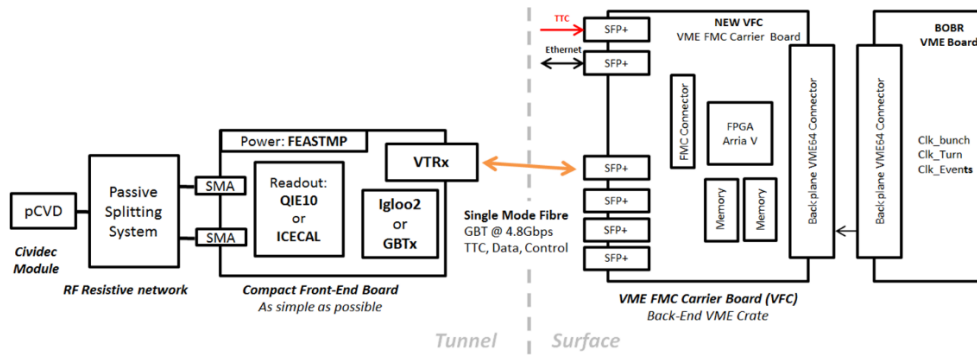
pCVD

Cividec Module

Passive Splitting System

RF Resistive network

SMA

SMA

Power: FEASTMP

Readout: QIE10 or ICECAL

VTRx

Igloo2 or GBTx

Compact Front-End Board
As simple as possible

Single Mode Fibre
GBT @ 4.8Gbps
TTC, Data, Control

Tunnel

Surface

TTC

Ethernet

SFP+

SFP+

SFP+

SFP+

SFP+

SFP+

NEW VFC
VME FMC Carrier Board

FMC Connector

FPGA
Arria V

Memory

Memory

Back plane VME64 Connector

VME FMC Carrier Board (VFC)
Back-End VME Crate

BOBR
VME Board

Back plane VME64 Connector

Clk_bunch
Clk_Turn
Clk_Events